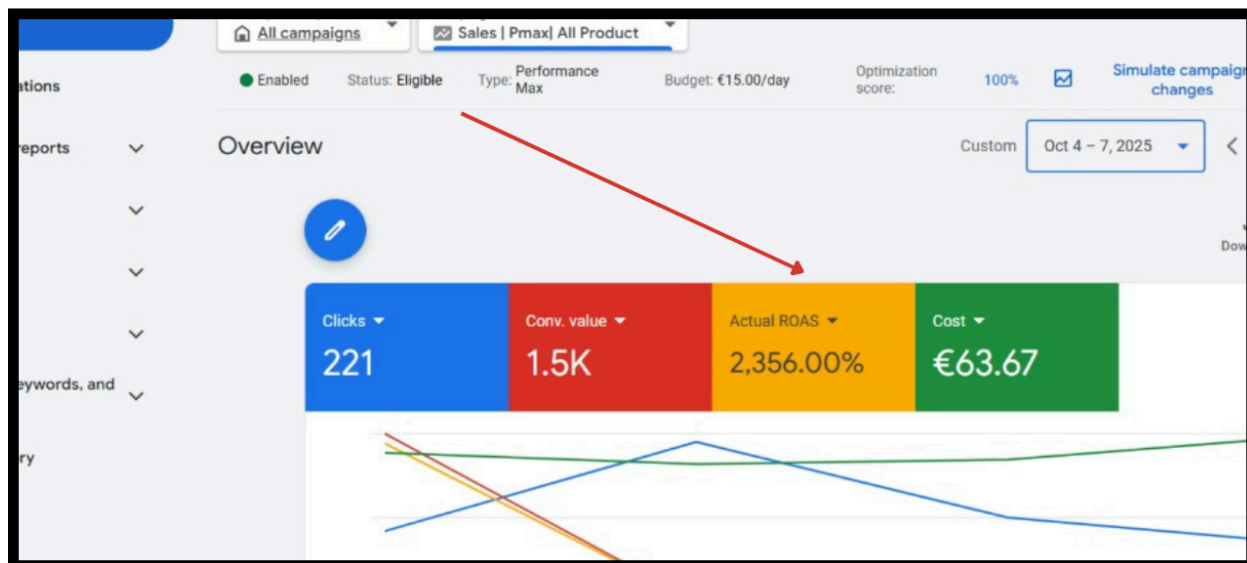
All campaigns

Sales | Pmax| All Product

ations

Enabled Status: Eligible Type: Performance Max Budget: €15.00/day Optimization score: 100% Simulate campaign changes

reports

Overview

Custom Oct 4 – 7, 2025

Dow

eywords, and

ry

| Clicks | Conv. value | Actual ROAS | Cost |
|---|---|---|---|
| 221 | 1.5K | 2,356.00% | €63.67 |